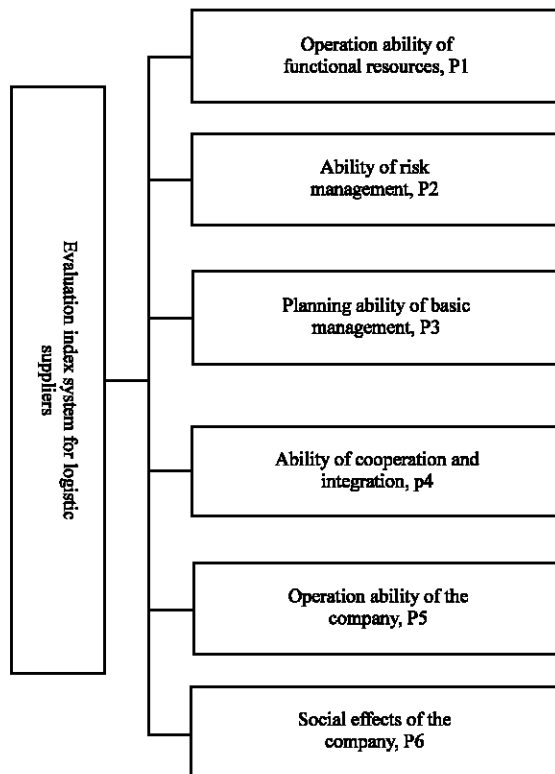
Evaluation index system for logistic suppliers

Operation ability of functional resources, P1

Ability of risk management, P2

Planning ability of basic management, P3

Ability of cooperation and integration, p4

Operation ability of the company, P5

Social effects of the company, P6